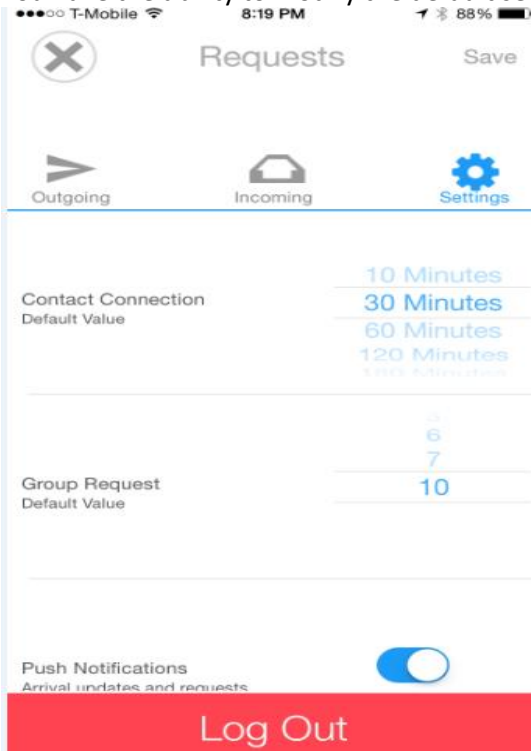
●●●○○ T-Mobile 8:19 PM 88%

Requests

Save

Outgoing

Incoming

Settings

Contact Connection
Default Value

10 Minutes
30 Minutes
60 Minutes
120 Minutes
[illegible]

Group Request
Default Value

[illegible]
6
7
10

Push Notifications
Arrival updates and requests

Log Out